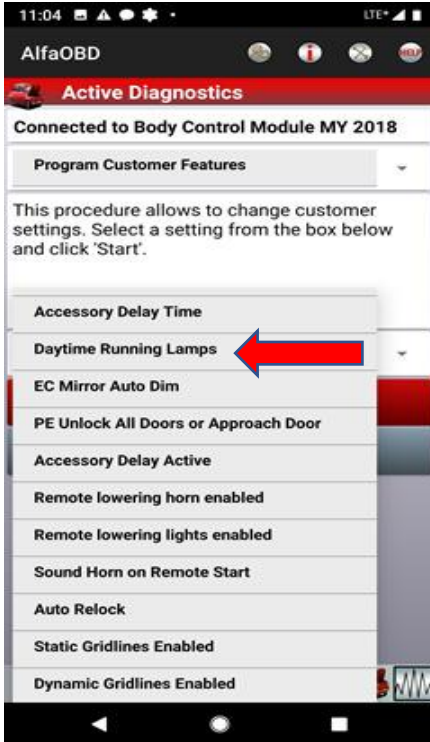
11:04

LTE

AlfaOBD

HELP

Active Diagnostics

Connected to Body Control Module MY 2018

Program Customer Features

This procedure allows to change customer settings. Select a setting from the box below and click 'Start'.

Accessory Delay Time

Daytime Running Lamps

EC Mirror Auto Dim

PE Unlock All Doors or Approach Door

Accessory Delay Active

Remote lowering horn enabled

Remote lowering lights enabled

Sound Horn on Remote Start

Auto Relock

Static Gridlines Enabled

Dynamic Gridlines Enabled